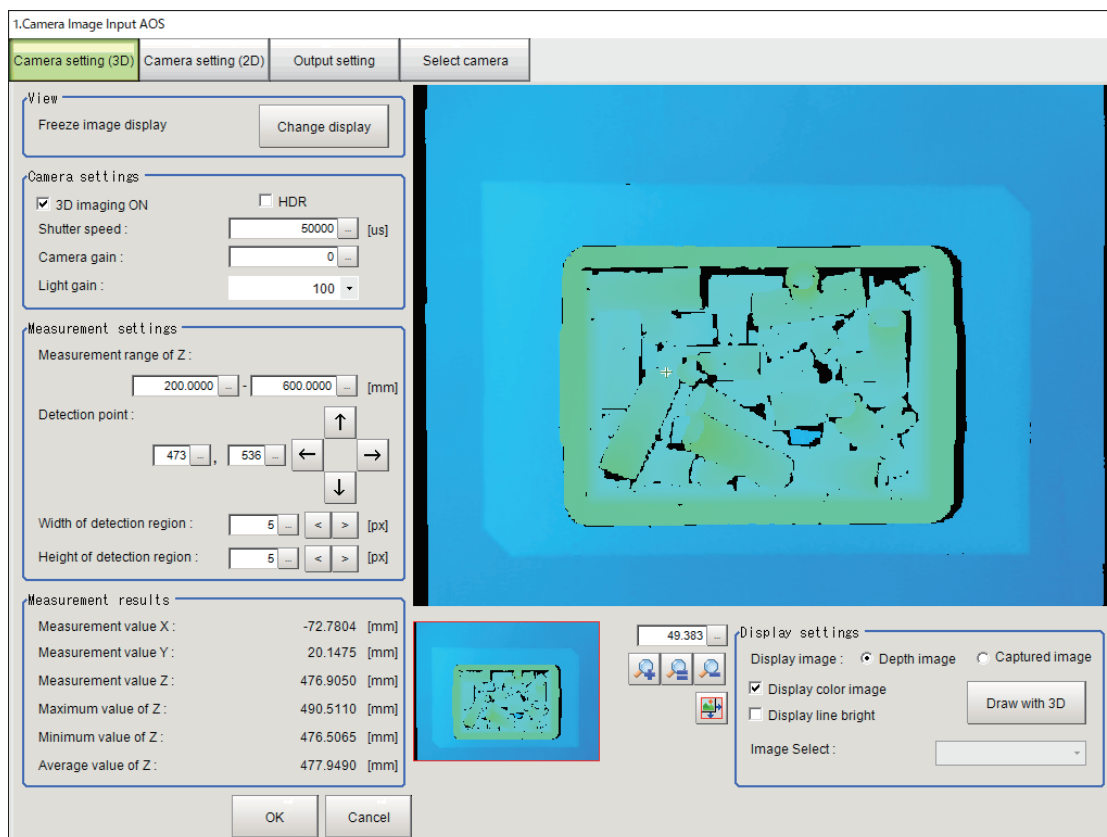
1.Camera Image Input AOS

Camera setting (3D) Camera setting (2D) Output setting Select camera

View
Freeze image display
Change display

Camera settings
3D imaging ON
HDR
Shutter speed : 50000 ... [us]
Camera gain : 0 ...
Light gain : 100

Measurement settings
Measurement range of Z :
200.0000 ... - 600.0000 ... [mm]
Detection point :
473 ... , 536 ...
↑
← →
↓
Width of detection region : 5 ... < > [px]
Height of detection region : 5 ... < > [px]

Measurement results
Measurement value X : -72.7804 [mm]
Measurement value Y : 20.1475 [mm]
Measurement value Z : 476.9050 [mm]
Maximum value of Z : 490.5110 [mm]
Minimum value of Z : 476.5065 [mm]
Average value of Z : 477.9490 [mm]

OK Cancel

49.383 ...

Display settings
Display image : Depth image Captured image
Display color image
Display line bright
Draw with 3D
Image Select :